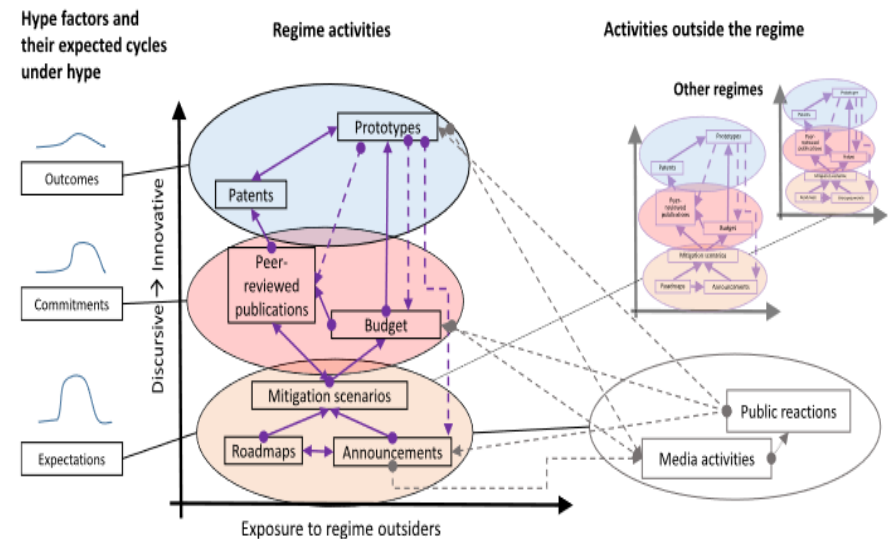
Hype factors and their expected cycles under hype

Regime activities

Activities outside the regime

Other regimes

Outcomes

Commitments

Expectations

Discursive → Innovative

Prototypes

Patents

Peer-reviewed publications

Budget

Mitigation scenarios

Roadmaps

Announcements

Public reactions

Media activities

Exposure to regime outsiders

Prototypes

Patents

Peer-reviewed publications

Budget

Mitigation scenarios

Roadmaps

Announcements

Prototypes

Patents

Peer-reviewed publications

Budget

Mitigation scenarios

Roadmaps

Announcements